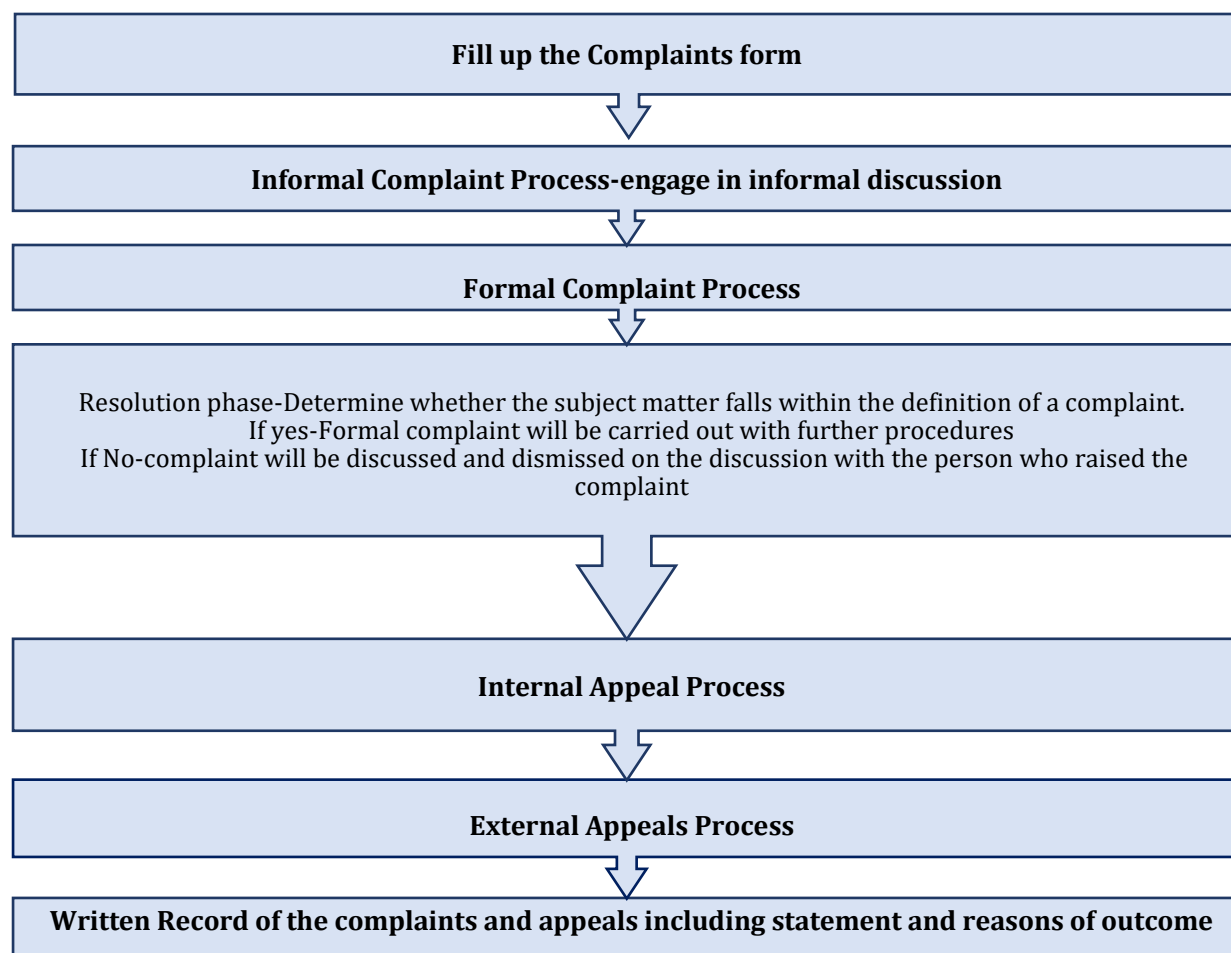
Fill up the Complaints form

Informal Complaint Process-engage in informal discussion

Formal Complaint Process

Resolution phase-Determine whether the subject matter falls within the definition of a complaint.
If yes-Formal complaint will be carried out with further procedures
If No-complaint will be discussed and dismissed on the discussion with the person who raised the complaint

Internal Appeal Process

External Appeals Process

Written Record of the complaints and appeals including statement and reasons of outcome